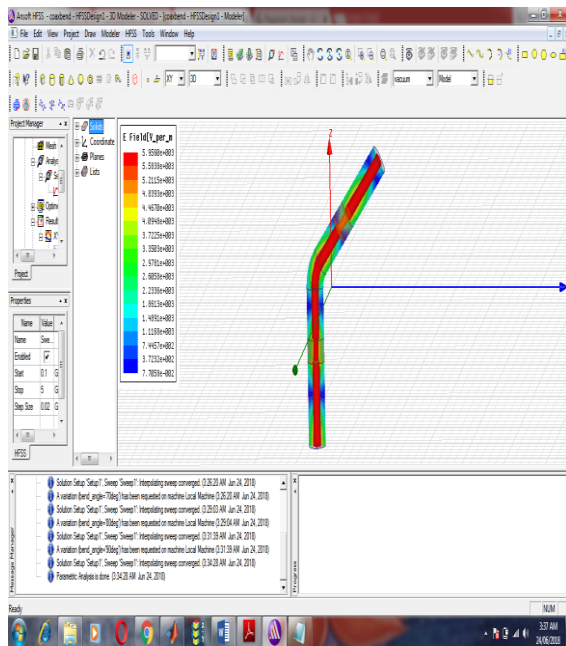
Ansoft HFSS - coaxbend - HFSSDesign1 - 3D Modeler - SOLVED - [coaxbend - HFSSDesign1 - Modeler]

File Edit View Project Draw Modeler HFSS Tools Window Help

XY 3D vacuum Model

Project Manager

Mesh
Analys
Se
Optime
Result

Project

Properties

| Name | Value |
|---|---|
| Name | Swe... |
| Enabled | ✓ |
| Start | 0.1 G |
| Stop | 5 G |
| Step Size | 0.02 G |

HFSS

Solids
Coordinate
Planes
Lists

E Field[V_per_m
5.9560e+003
5.5839e+003
5.2115e+003
4.8393e+003
4.4670e+003
4.0948e+003
3.7225e+003
3.3503e+003
2.9781e+003
2.6058e+003
2.2336e+003
1.8613e+003
1.4891e+003
1.1168e+003
7.4457e+002
3.7232e+002
7.7858e-002

Z

Solution Setup 'Setup1', Sweep 'Sweep1': interpolating sweep converged. (3:26:20 AM Jun 24, 2018)
A variation (bend_angle='70deg') has been requested on machine Local Machine (3:26:20 AM Jun 24, 2018)
Solution Setup 'Setup1', Sweep 'Sweep1': interpolating sweep converged. (3:29:03 AM Jun 24, 2018)
A variation (bend_angle='80deg') has been requested on machine Local Machine (3:29:04 AM Jun 24, 2018)
Solution Setup 'Setup1', Sweep 'Sweep1': interpolating sweep converged. (3:31:39 AM Jun 24, 2018)
A variation (bend_angle='90deg') has been requested on machine Local Machine (3:31:39 AM Jun 24, 2018)
Solution Setup 'Setup1', Sweep 'Sweep1': interpolating sweep converged. (3:34:20 AM Jun 24, 2018)
Parametric Analysis is done. (3:34:20 AM Jun 24, 2018)

Message Manager

Progress

Ready

NUM

3:37 AM
24/06/2018